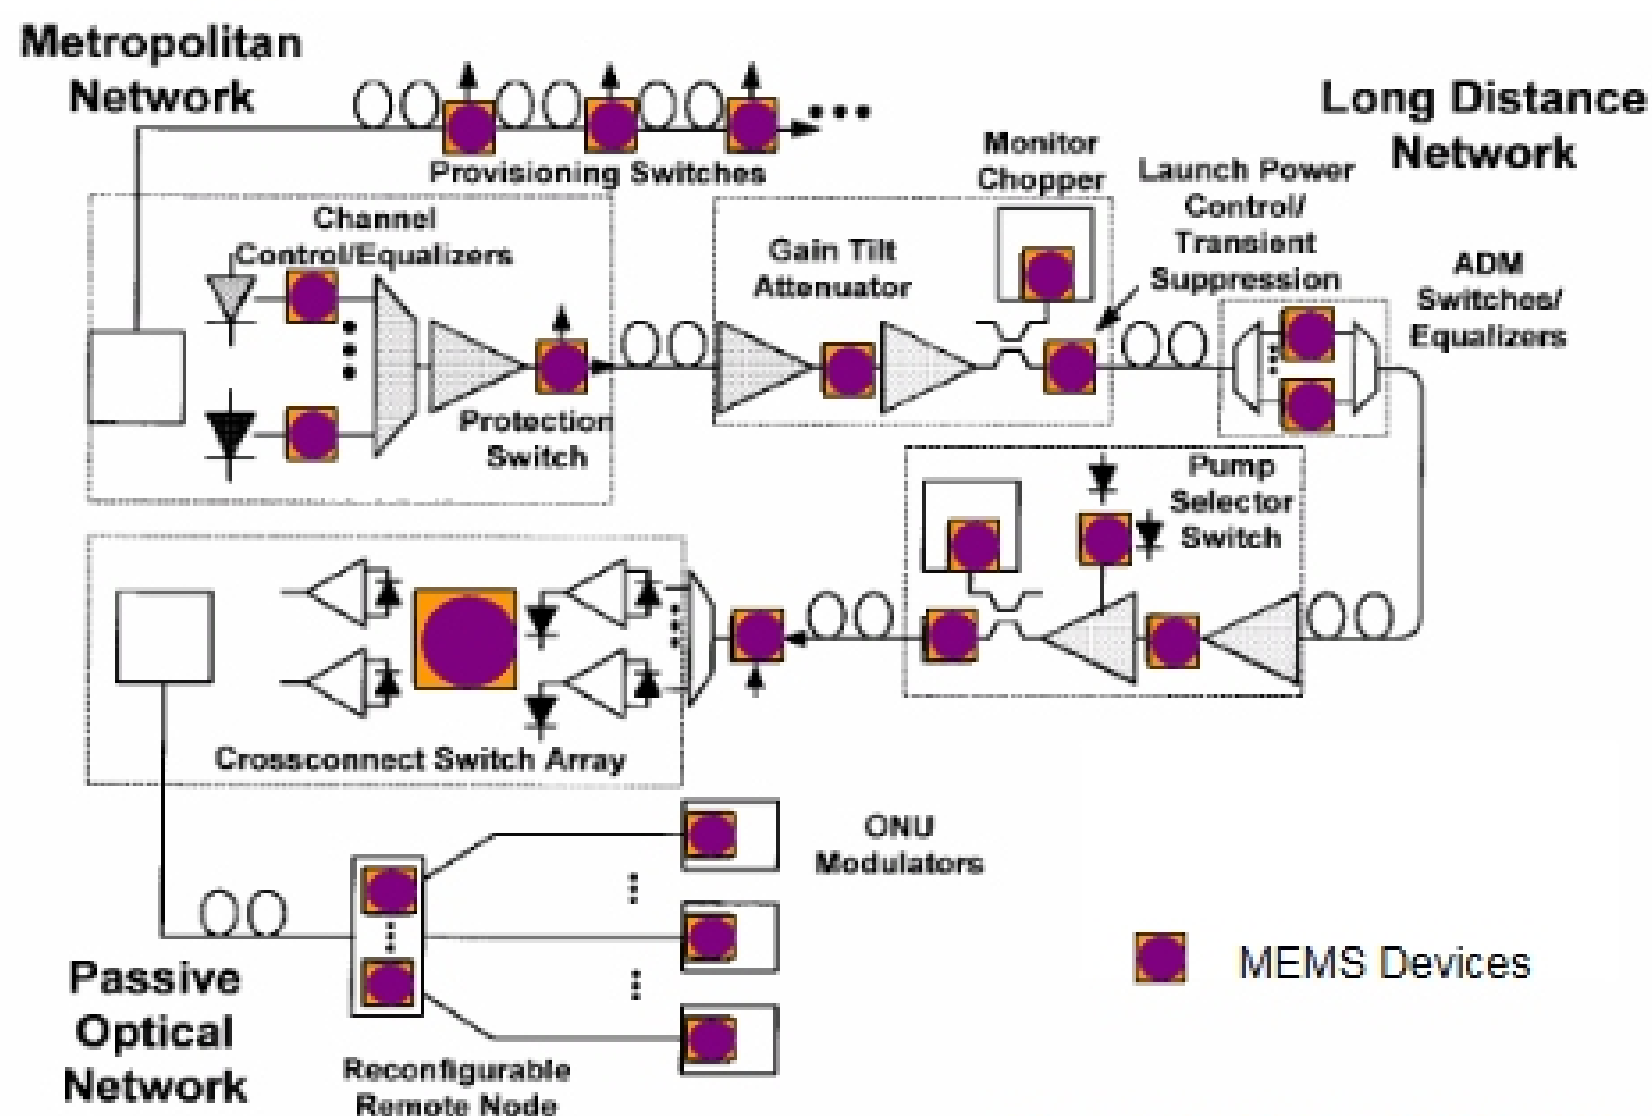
Metropolitan Network

Provisioning Switches

Long Distance Network

Monitor Chopper

Launch Power Control/ Transient Suppression

Channel Control/Equalizers

Gain Tilt Attenuator

ADM Switches/ Equalizers

Protection Switch

Pump Selector Switch

Crossconnect Switch Array

ONU Modulators

MEMS Devices

Passive Optical Network

Reconfigurable Remote Node